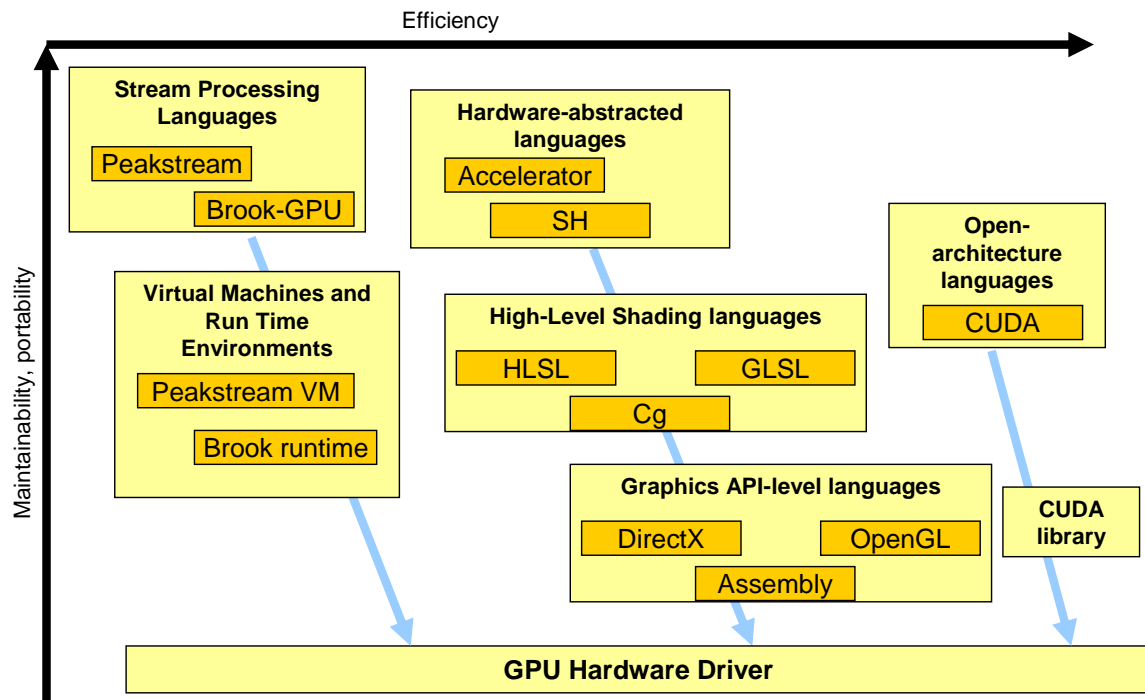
Efficiency

Maintainability, portability

Stream Processing Languages

Peakstream

Brook-GPU

Hardware-abstracted languages

Accelerator

SH

Open-architecture languages

CUDA

Virtual Machines and Run Time Environments

Peakstream VM

Brook runtime

High-Level Shading languages

HLSL

GLSL

Cg

Graphics API-level languages

DirectX

OpenGL

Assembly

CUDA library

GPU Hardware Driver